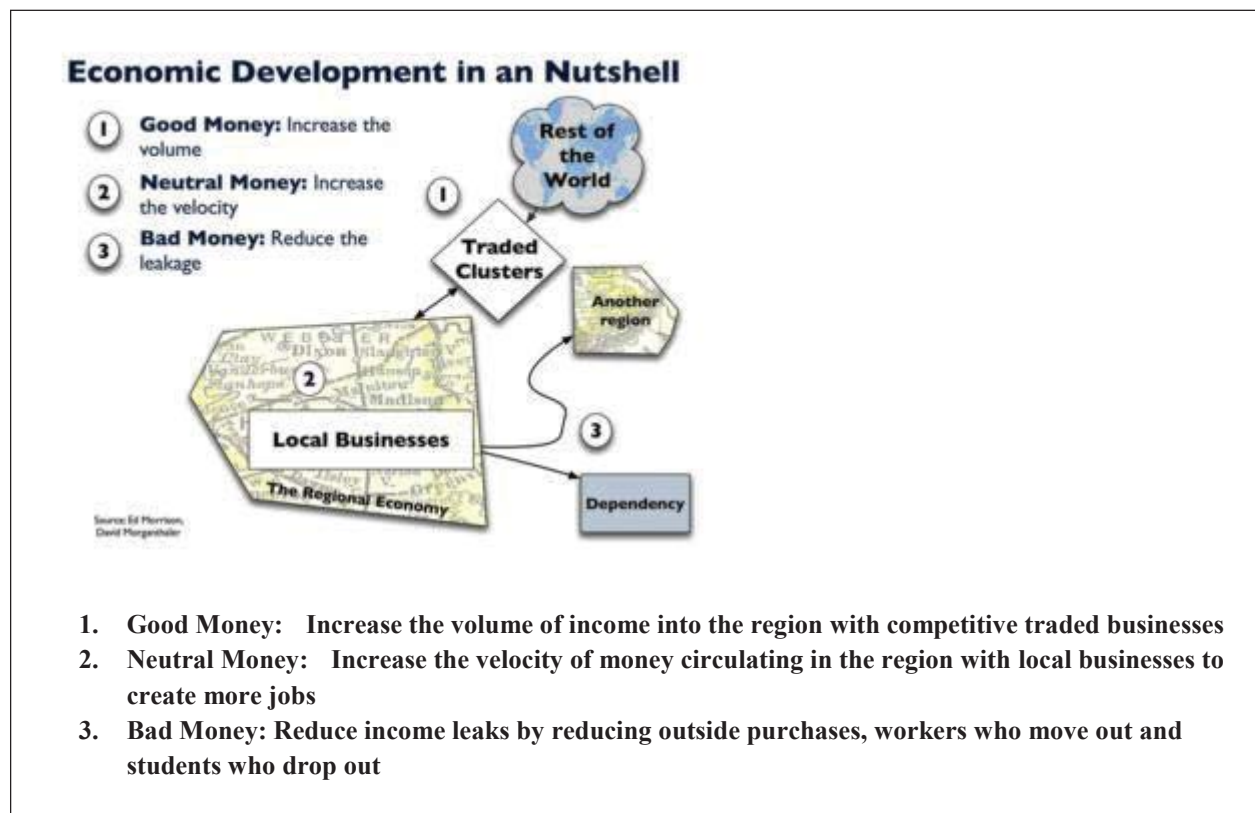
Economic Development in an Nutshell

1 Good Money: Increase the volume

2 Neutral Money: Increase the velocity

3 Bad Money: Reduce the leakage

Rest of the World

1

Traded Clusters

Another region

WEBSTER

Dixon

Madison

2

Local Businesses

3

The Regional Economy

Dependency

Source: Ed Morrison, David Morgenthaler

1. Good Money: Increase the volume of income into the region with competitive traded businesses
2. Neutral Money: Increase the velocity of money circulating in the region with local businesses to create more jobs
3. Bad Money: Reduce income leaks by reducing outside purchases, workers who move out and students who drop out